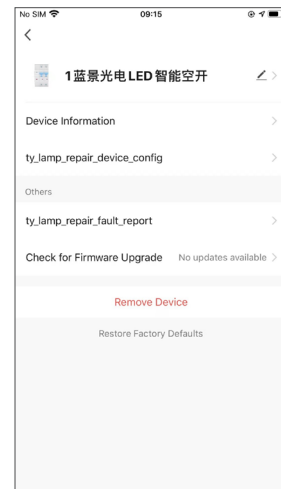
No SIM 09:15

<

1蓝景光电LED智能空开

Device Information

ty_lamp_repair_device_config

Others

ty_lamp_repair_fault_report

Check for Firmware Upgrade No updates available

Remove Device

Restore Factory Defaults